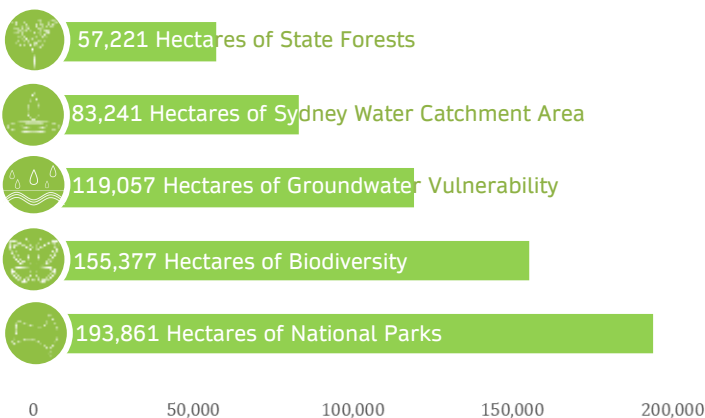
57,221 Hectares of State Forests

83,241 Hectares of Sydney Water Catchment Area

119,057 Hectares of Groundwater Vulnerability

155,377 Hectares of Biodiversity

193,861 Hectares of National Parks

0
50,000
100,000
150,000
200,000